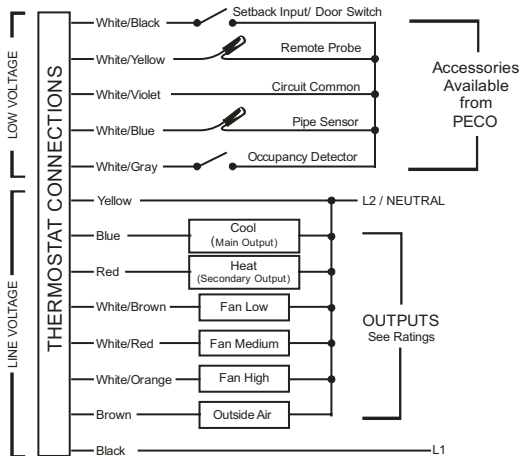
LOW VOLTAGE

LINE VOLTAGE

THERMOSTAT CONNECTIONS

White/Black
Setback Input/ Door Switch

White/Yellow
Remote Probe

White/Violet
Circuit Common

White/Blue
Pipe Sensor

White/Gray
Occupancy Detector

Accessories Available from PECO

Yellow
L2 / NEUTRAL

Blue
Cool
(Main Output)

Red
Heat
(Secondary Output)

White/Brown
Fan Low

White/Red
Fan Medium

White/Orange
Fan High

Brown
Outside Air

OUTPUTS
See Ratings

Black
L1